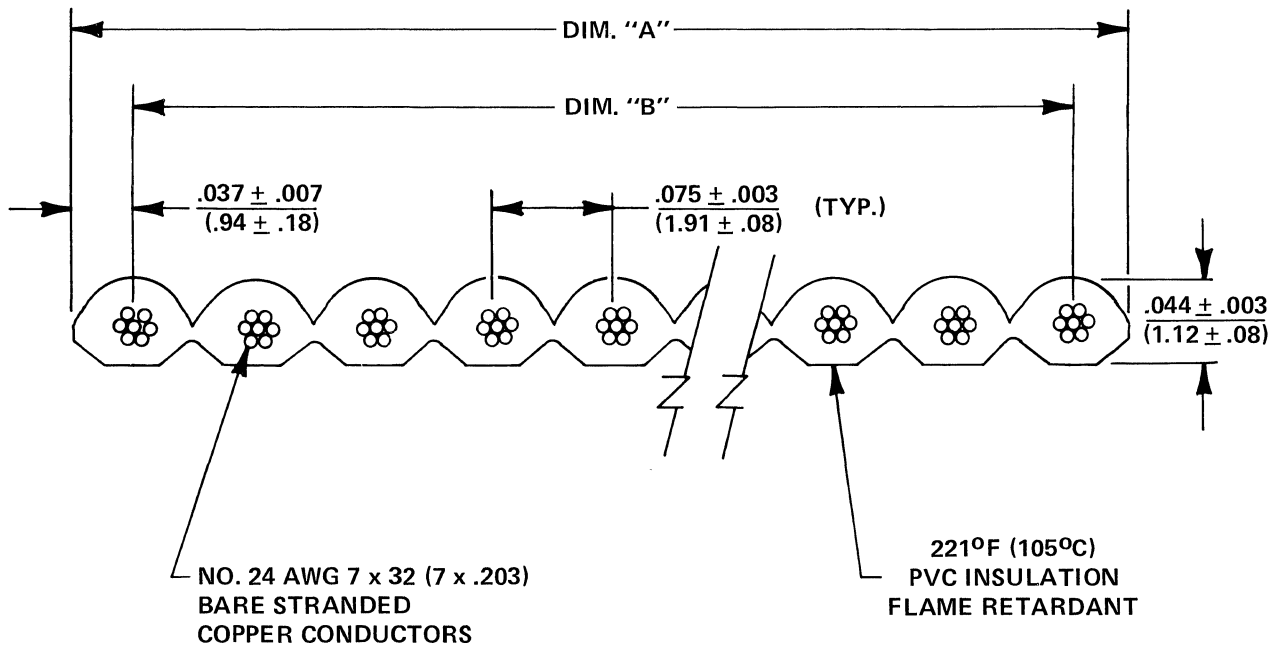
DIM. "A"

DIM. "B"

$\frac{.037 \pm .007}{(.94 \pm .18)}$

$\frac{.075 \pm .003}{(1.91 \pm .08)}$ (TYP.)

$\frac{.044 \pm .003}{(1.12 \pm .08)}$

NO. 24 AWG 7 x 32 (7 x .203)
BARE STRANDED
COPPER CONDUCTORS

221$^{O}$F (105$^{O}$C)
PVC INSULATION
FLAME RETARDANT